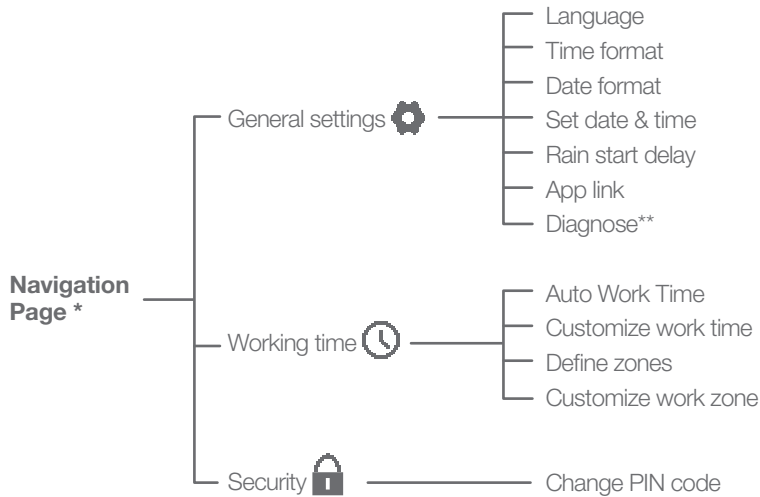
Navigation Page *

General settings

Language
Time format
Date format
Set date & time
Rain start delay
App link
Diagnose**

Working time

Auto Work Time
Customize work time
Define zones
Customize work zone

Security

Change PIN code